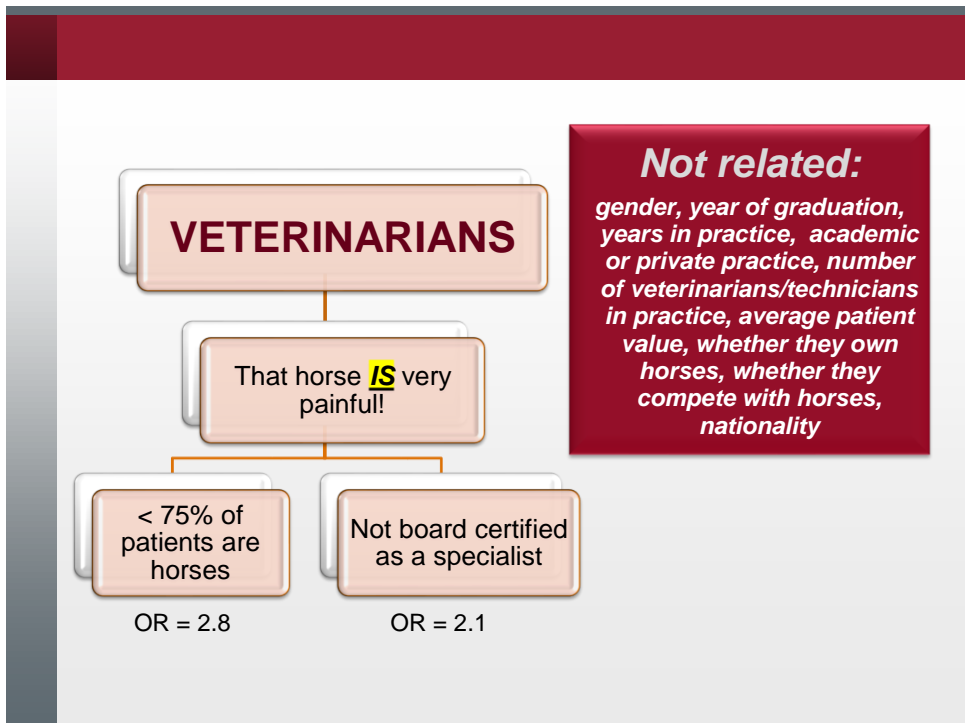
VETERINARIANS

That horse IS very painful!

< 75% of patients are horses

OR = 2.8

Not board certified as a specialist

OR = 2.1

Not related:

gender, year of graduation, years in practice, academic or private practice, number of veterinarians/technicians in practice, average patient value, whether they own horses, whether they compete with horses, nationality